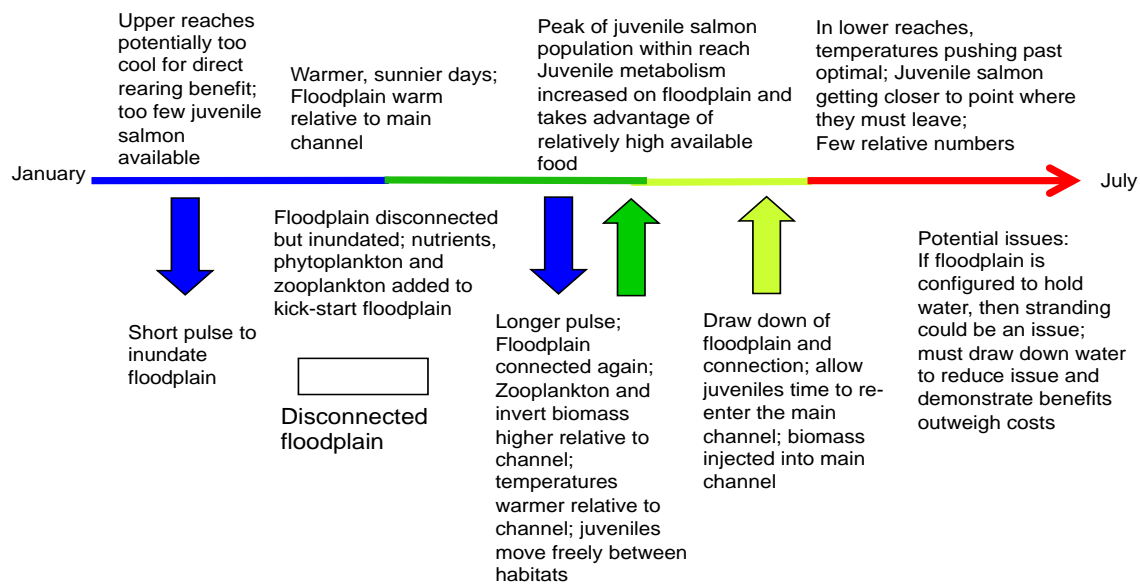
Upper reaches potentially too cool for direct rearing benefit; too few juvenile salmon available

Warmer, sunnier days; Floodplain warm relative to main channel

Peak of juvenile salmon population within reach Juvenile metabolism increased on floodplain and takes advantage of relatively high available food

In lower reaches, temperatures pushing past optimal; Juvenile salmon getting closer to point where they must leave; Few relative numbers

January

July

Floodplain disconnected but inundated; nutrients, phytoplankton and zooplankton added to kick-start floodplain

Short pulse to inundate floodplain

Disconnected floodplain

Longer pulse; Floodplain connected again; Zooplankton and invert biomass higher relative to channel; temperatures warmer relative to channel; juveniles move freely between habitats

Draw down of floodplain and connection; allow juveniles time to reenter the main channel; biomass injected into main channel

Potential issues: If floodplain is configured to hold water, then stranding could be an issue; must draw down water to reduce issue and demonstrate benefits outweigh costs